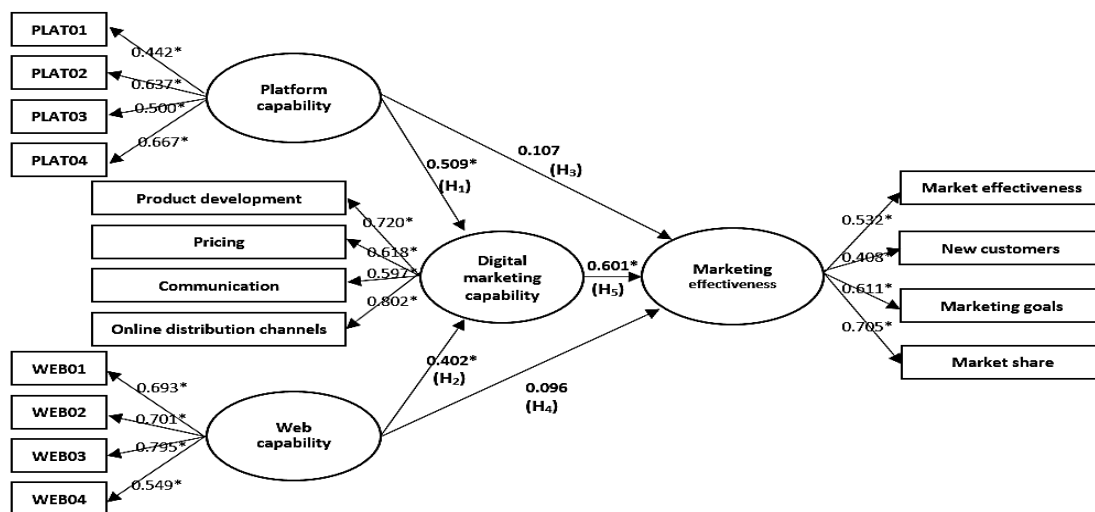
PLAT01
PLAT02
PLAT03
PLAT04
0.442*
0.637*
0.500*
0.667*
Platform capability
0.509*
($H_1$)
0.107
($H_3$)
Product development
Pricing
Communication
Online distribution channels
0.720*
0.618*
0.597*
0.802*
Digital marketing capability
0.601*
($H_5$)
Marketing effectiveness
Market effectiveness
New customers
Marketing goals
Market share
0.532*
0.408*
0.611*
0.705*
WEB01
WEB02
WEB03
WEB04
0.693*
0.701*
0.795*
0.549*
Web capability
0.402*
($H_2$)
0.096
($H_4$)